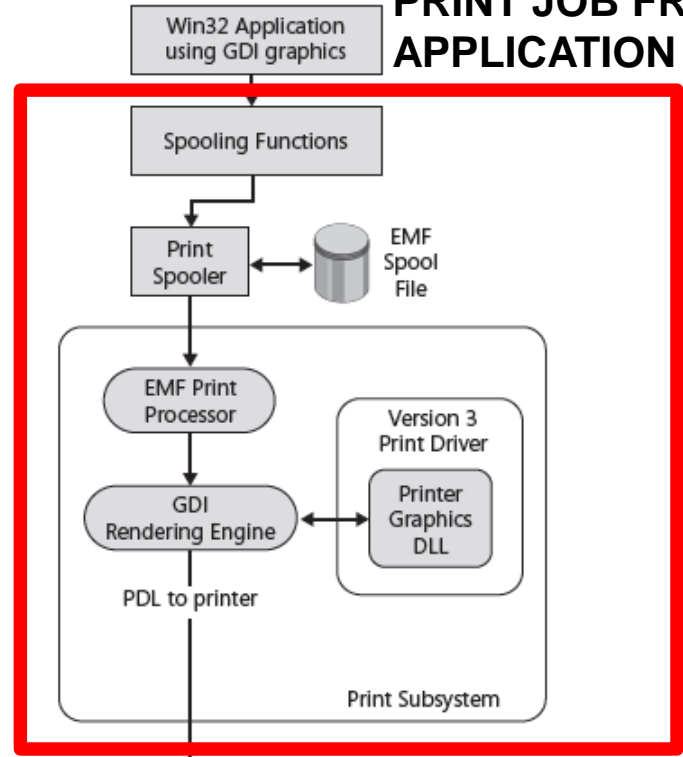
PRINT JOB FR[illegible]
APPLICATION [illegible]

Win32 Application using GDI graphics

Spooling Functions

Print Spooler

EMF Spool File

EMF Print Processor

Version 3 Print Driver

GDI Rendering Engine

Printer Graphics DLL

PDL to printer

Print Subsystem